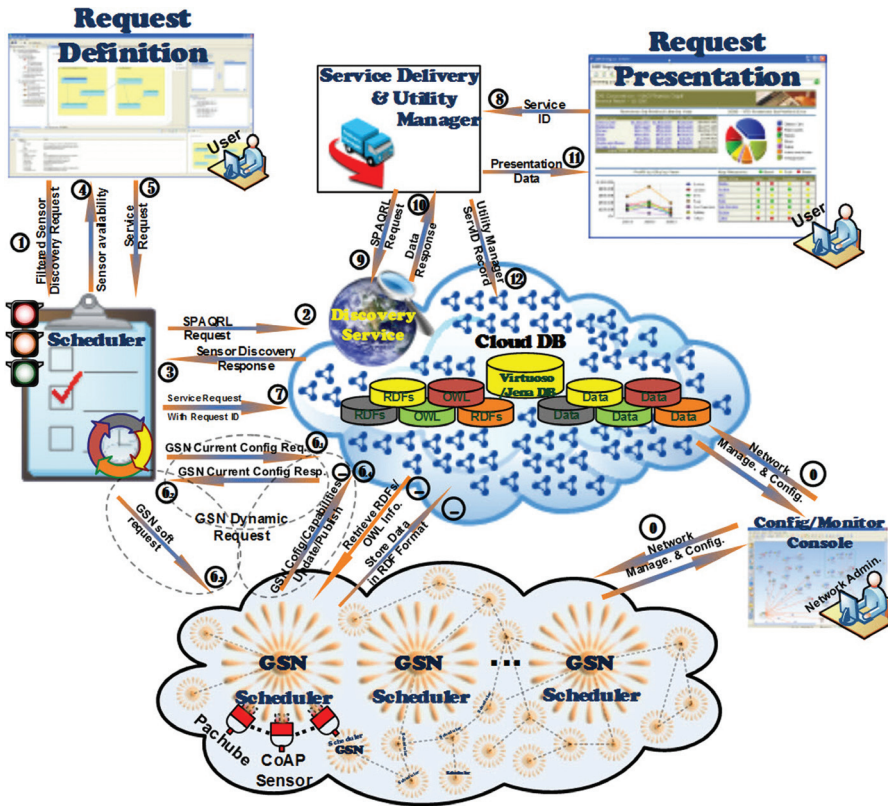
Request Definition

User

1 Filtered Sensor Discovery Request

4 Sensor availability

5 Service Request

Scheduler

Service Delivery & Utility Manager

8 Service ID

Request Presentation

11 Presentation Data

User

9 SPAQRL Request

10 Data Response

Utility Manager ServID Record

12

Discovery Service

Cloud DB

Virtuoso Jena DB

RDFs OWL RDFs OWL RDFs

Data Data Data Data Data

SPAQRL Request 2

Sensor Discovery Response 3

Service Request With Request ID 7

GSN Current Config Req. 6

GSN Current Config Resp. 6

6 GSN soft request

GSN Dynamic Request

6

GSN Config/Capabilities Update/Publish

Retrieve RDFs/ OWL Info.

Store Data in RDF Format

Network Manage. & Config. 0

Config/Monitor Console

0 Network Manage. & Config.

Network Admin.

GSN Scheduler

GSN Scheduler

GSN Scheduler

Pachube

CoAP Sensor

Scheduler GSN